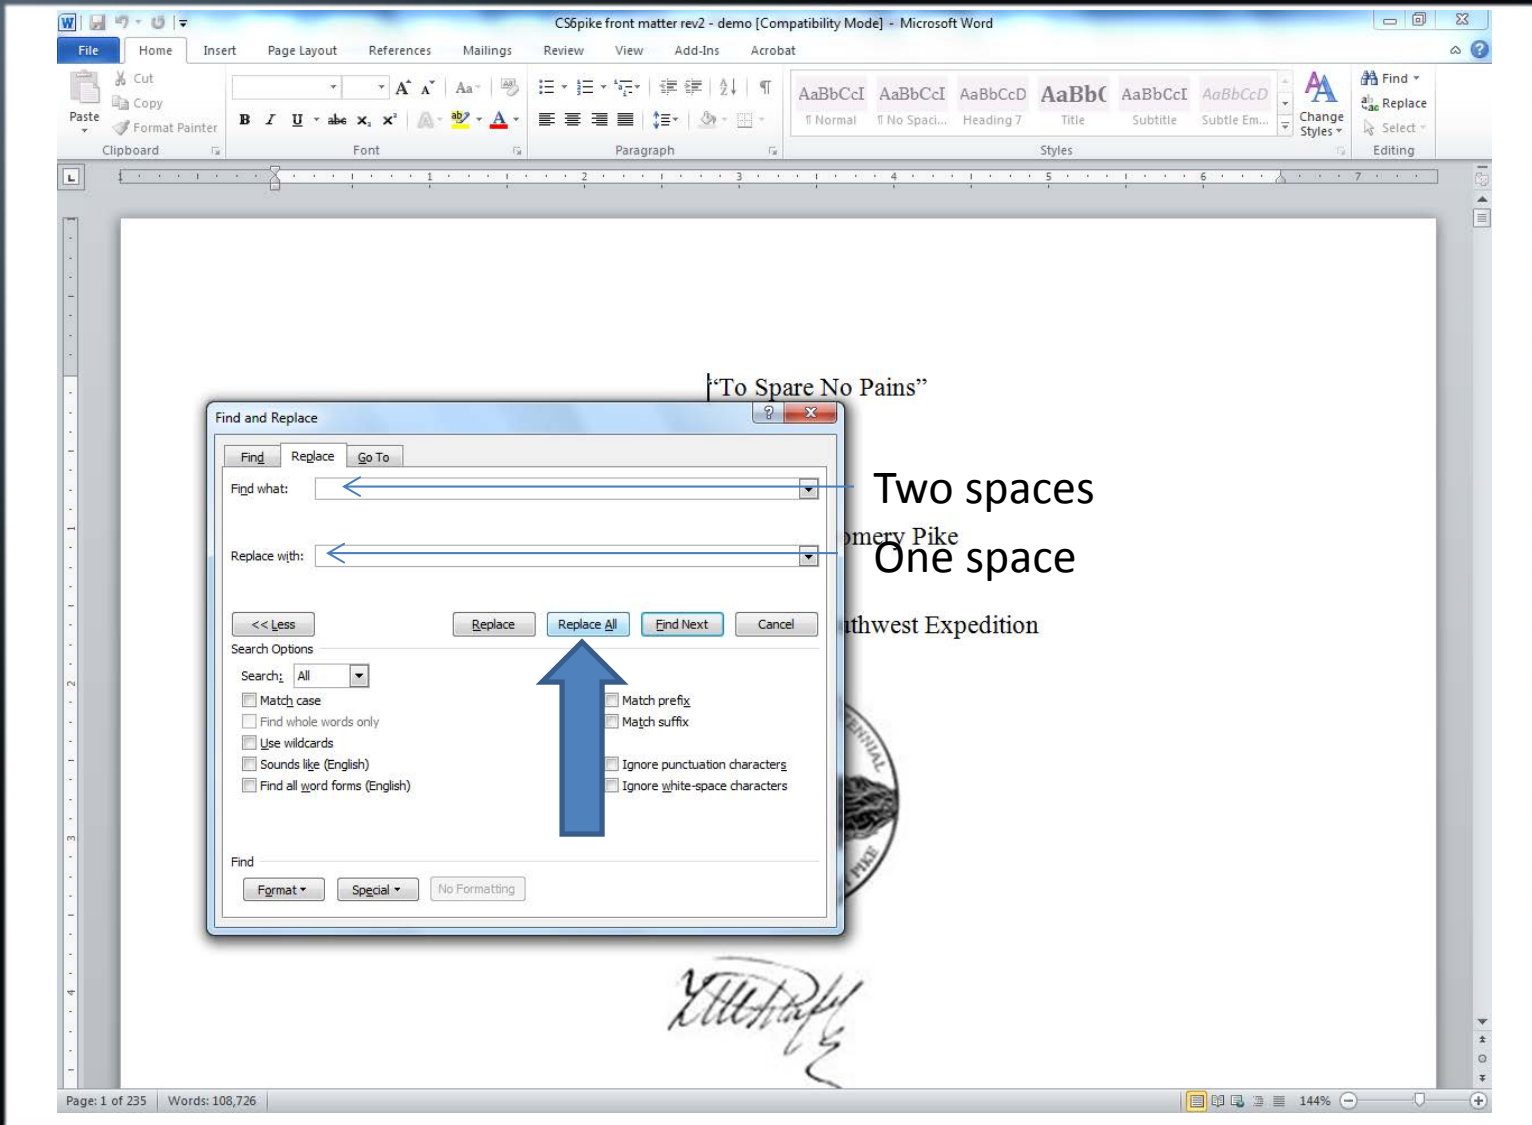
CS6pike front matter rev2 - demo [Compatibility Mode] - Microsoft Word

File Home Insert Page Layout References Mailings Review View Add-Ins Acrobat

Cut
Copy
Paste
Format Painter
Clipboard

Font

Paragraph

AaBbCcI ¶ Normal
AaBbCcI ¶ No Spaci...
AaBbCcD Heading 7
AaBb( Title
AaBbCcI Subtitle
AaBbCcD Subtle Em...
Change Styles
Styles

Find
Replace
Select
Editing

"To Spare No Pains"

Find and Replace

Find Replace Go To

Find what:

Two spaces

Replace with:

One space

omery Pike

<< Less Replace Replace All Find Next Cancel

thwest Expedition

Search Options

Search: All

Match case
Find whole words only
Use wildcards
Sounds like (English)
Find all word forms (English)

Match prefix
Match suffix
Ignore punctuation characters
Ignore white-space characters

Find

Format Special No Formatting

Page: 1 of 235 Words: 108,726

144%